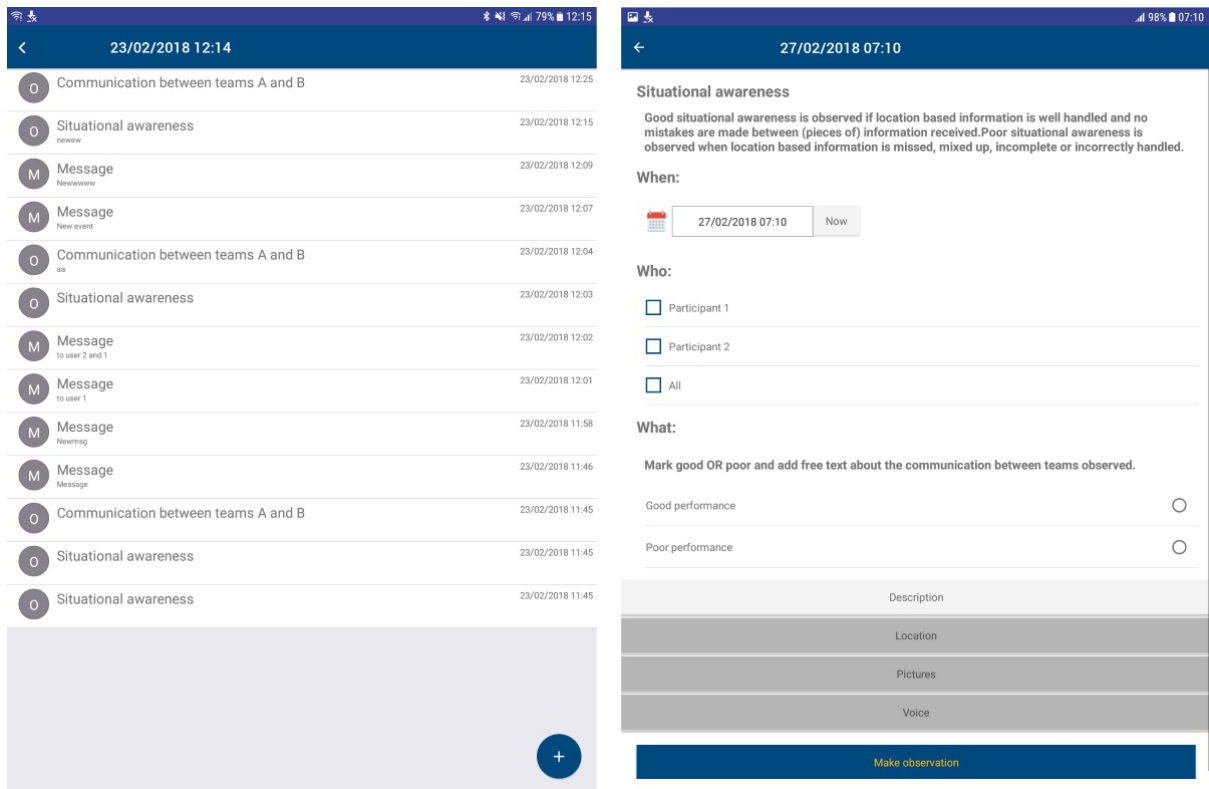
79% 12:15

23/02/2018 12:14

O Communication between teams A and B 23/02/2018 12:25

O Situational awareness 23/02/2018 12:15
newew

M Message 23/02/2018 12:09
Newwwww

M Message 23/02/2018 12:07
New event

O Communication between teams A and B 23/02/2018 12:04
aa

O Situational awareness 23/02/2018 12:03

M Message 23/02/2018 12:02
to user 2 and 1

M Message 23/02/2018 12:01
to user 1

M Message 23/02/2018 11:58
Newmsg

M Message 23/02/2018 11:46
Message

O Communication between teams A and B 23/02/2018 11:45

O Situational awareness 23/02/2018 11:45

O Situational awareness 23/02/2018 11:45

+

98% 07:10

27/02/2018 07:10

Situational awareness

Good situational awareness is observed if location based information is well handled and no mistakes are made between (pieces of) information received.Poor situational awareness is observed when location based information is missed, mixed up, incomplete or incorrectly handled.

When:

27/02/2018 07:10 Now

Who:

Participant 1

Participant 2

All

What:

Mark good OR poor and add free text about the communication between teams observed.

Good performance

Poor performance

Description

Location

Pictures

Voice

Make observation